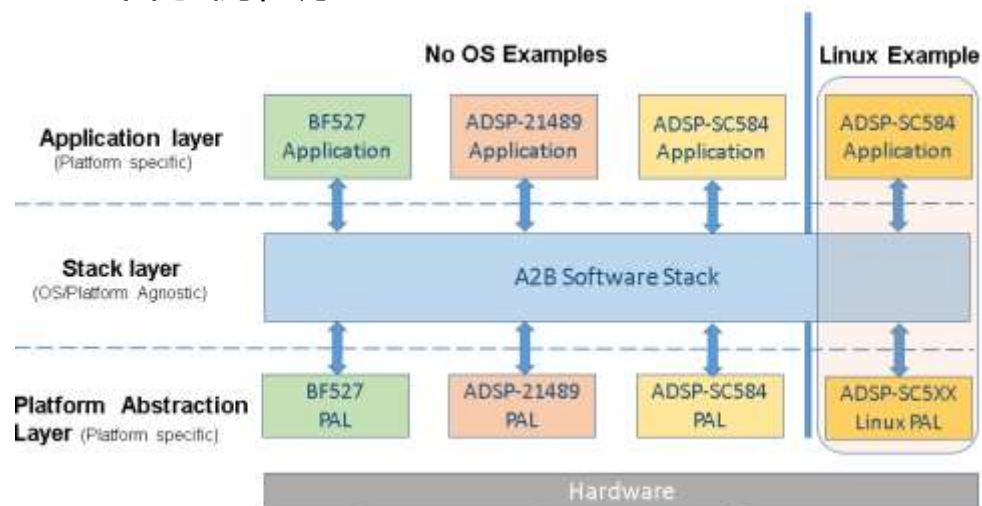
No OS Examples

Linux Example

Application layer
(Platform specific)

BF527 Application

ADSP-21489 Application

ADSP-SC584 Application

ADSP-SC584 Application

Stack layer
(OS/Platform Agnostic)

A2B Software Stack

Platform Abstraction Layer (Platform specific)

BF527 PAL

ADSP-21489 PAL

ADSP-SC584 PAL

ADSP-SC5XX Linux PAL

Hardware